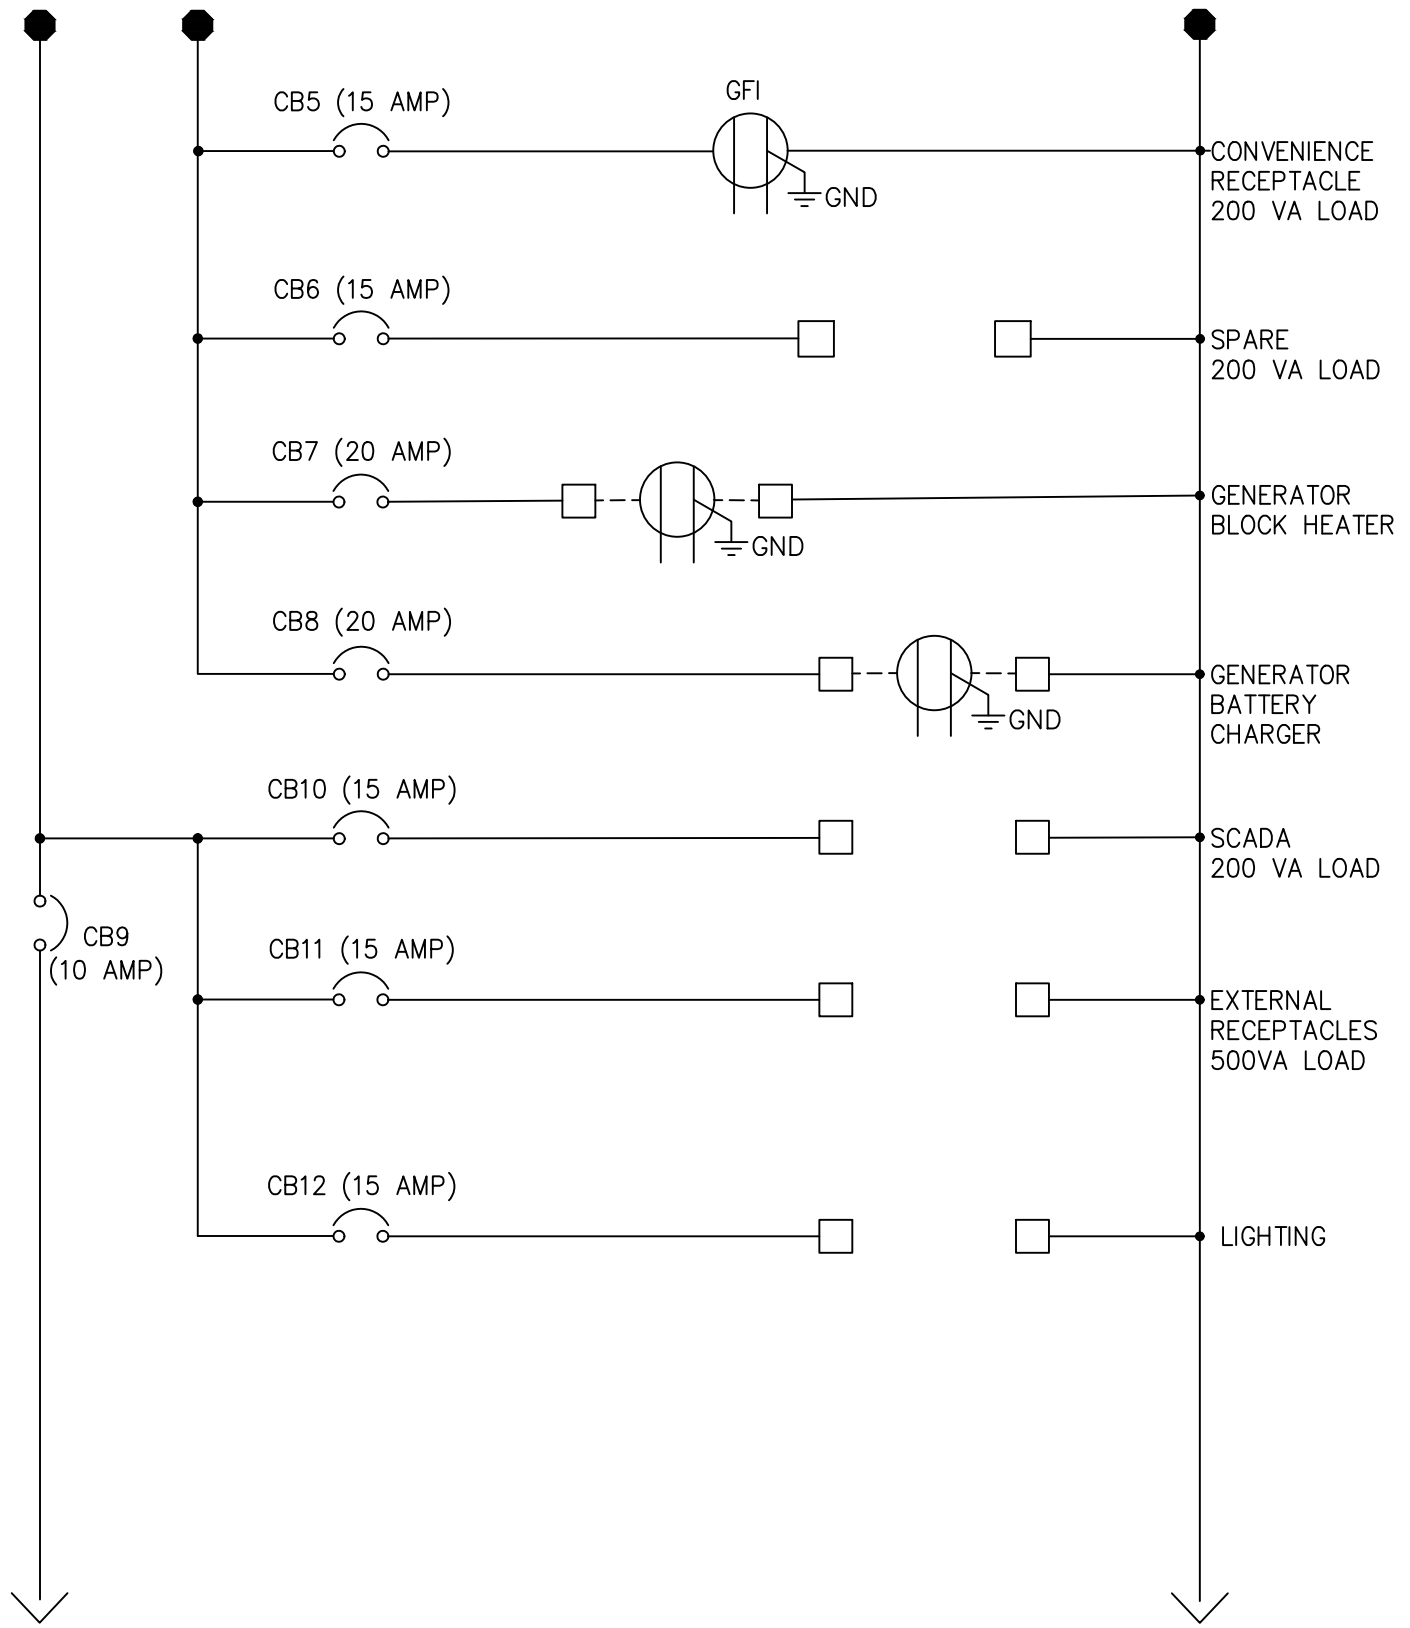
CB5 (15 AMP)

GFI

GND

CONVENIENCE RECEPTACLE 200 VA LOAD

CB6 (15 AMP)

SPARE 200 VA LOAD

CB7 (20 AMP)

GND

GENERATOR BLOCK HEATER

CB8 (20 AMP)

GND

GENERATOR BATTERY CHARGER

CB10 (15 AMP)

SCADA 200 VA LOAD

CB9 (10 AMP)

CB11 (15 AMP)

EXTERNAL RECEPTACLES 500VA LOAD

CB12 (15 AMP)

LIGHTING